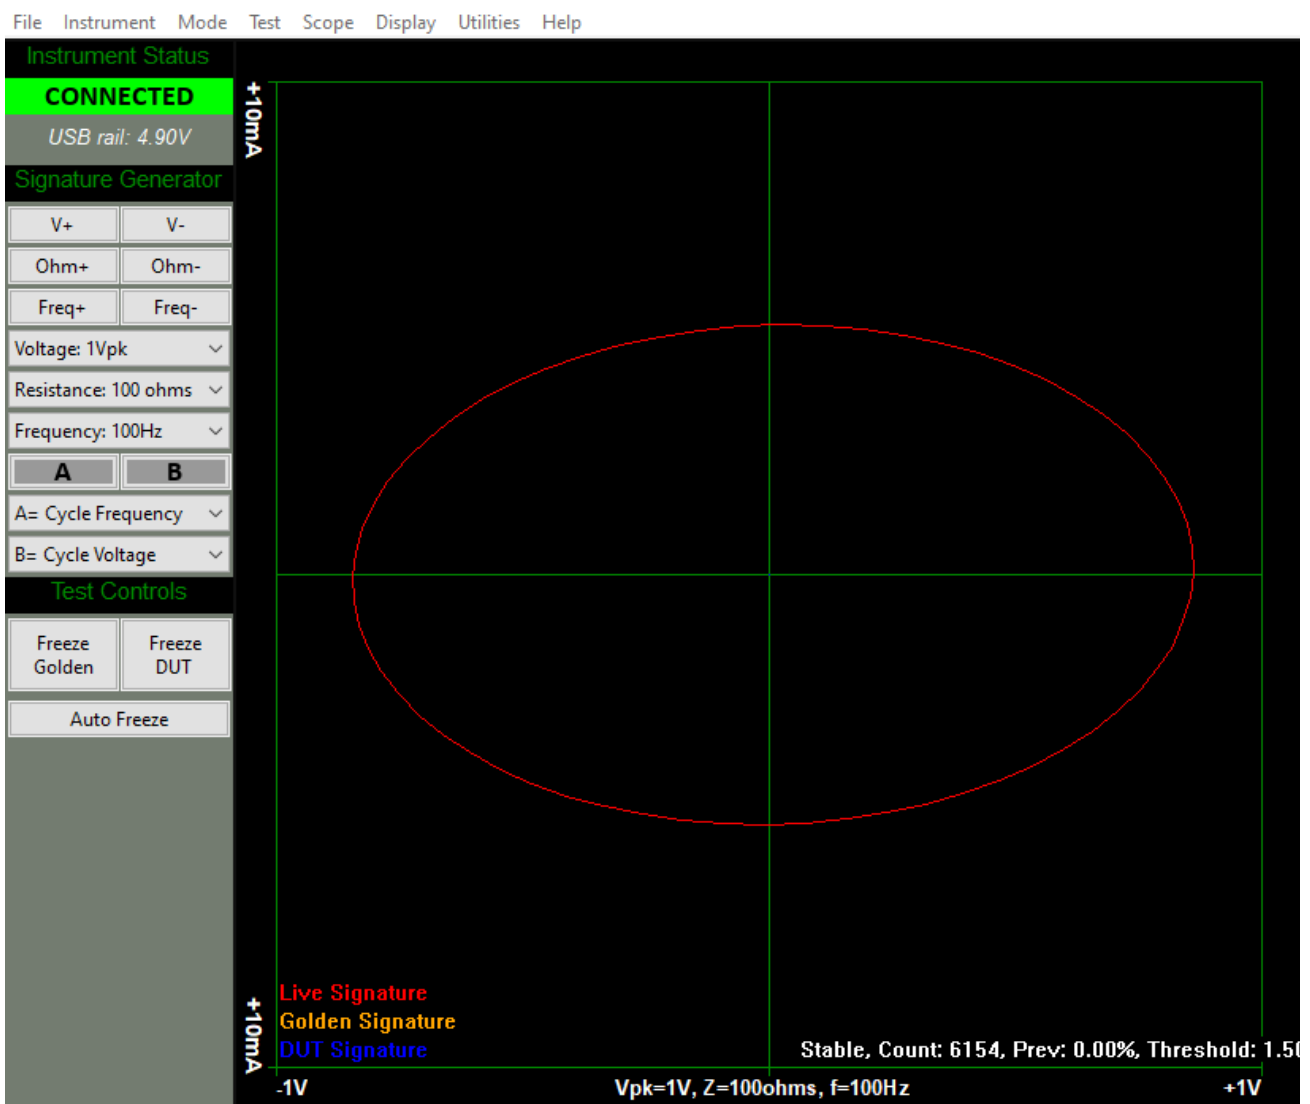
File Instrument Mode Test Scope Display Utilities Help

Instrument Status
CONNECTED
USB rail: 4.90V
Signature Generator
V+ V-
Ohm+ Ohm-
Freq+ Freq-
Voltage: 1Vpk
Resistance: 100 ohms
Frequency: 100Hz
A B
A= Cycle Frequency
B= Cycle Voltage
Test Controls
Freeze Golden
Freeze DUT
Auto Freeze

+10mA
+10mA
Live Signature
Golden Signature
DUT Signature
Stable, Count: 6154, Prev: 0.00%, Threshold: 1.5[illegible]
-1V
Vpk=1V, Z=100ohms, f=100Hz
+1V